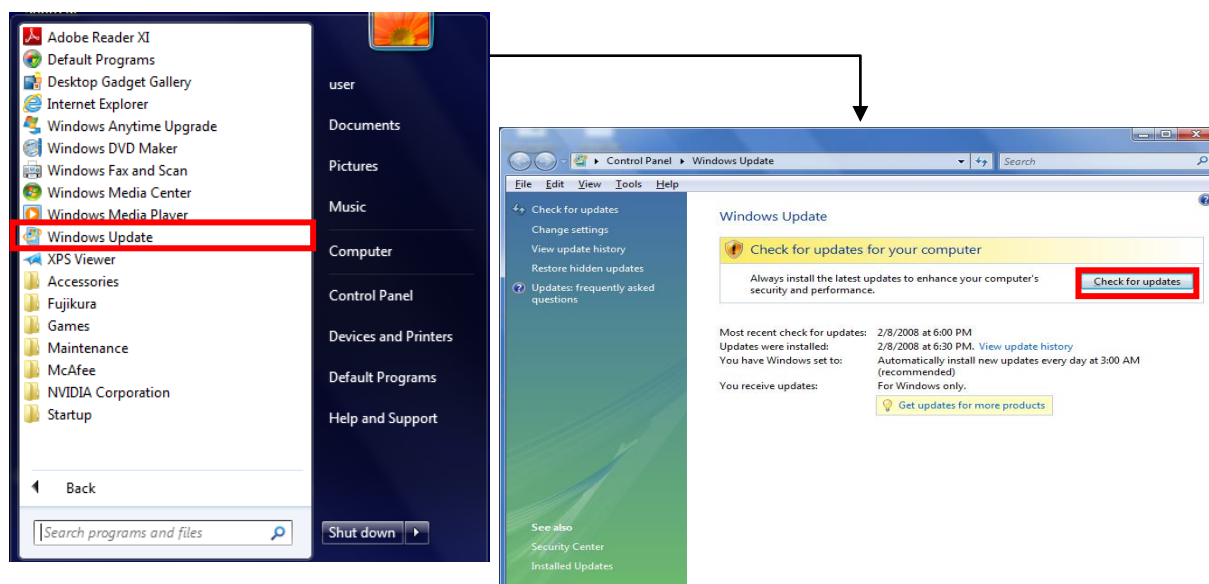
Adobe Reader XI
Default Programs
Desktop Gadget Gallery
Internet Explorer
Windows Anytime Upgrade
Windows DVD Maker
Windows Fax and Scan
Windows Media Center
Windows Media Player
Windows Update
XPS Viewer
Accessories
Fujikura
Games
Maintenance
McAfee
NVIDIA Corporation
Startup

Back

Search programs and files

user
Documents
Pictures
Music
Computer
Control Panel
Devices and Printers
Default Programs
Help and Support

Shut down

Control Panel ▸ Windows Update
Search

File Edit View Tools Help

Check for updates
Change settings
View update history
Restore hidden updates
Updates: frequently asked questions

See also
Security Center
Installed Updates

Windows Update

Check for updates for your computer

Always install the latest updates to enhance your computer's security and performance.

Check for updates

Most recent check for updates: 2/8/2008 at 6:00 PM
Updates were installed: 2/8/2008 at 6:30 PM. View update history
You have Windows set to: Automatically install new updates every day at 3:00 AM (recommended)
You receive updates: For Windows only.

Get updates for more products